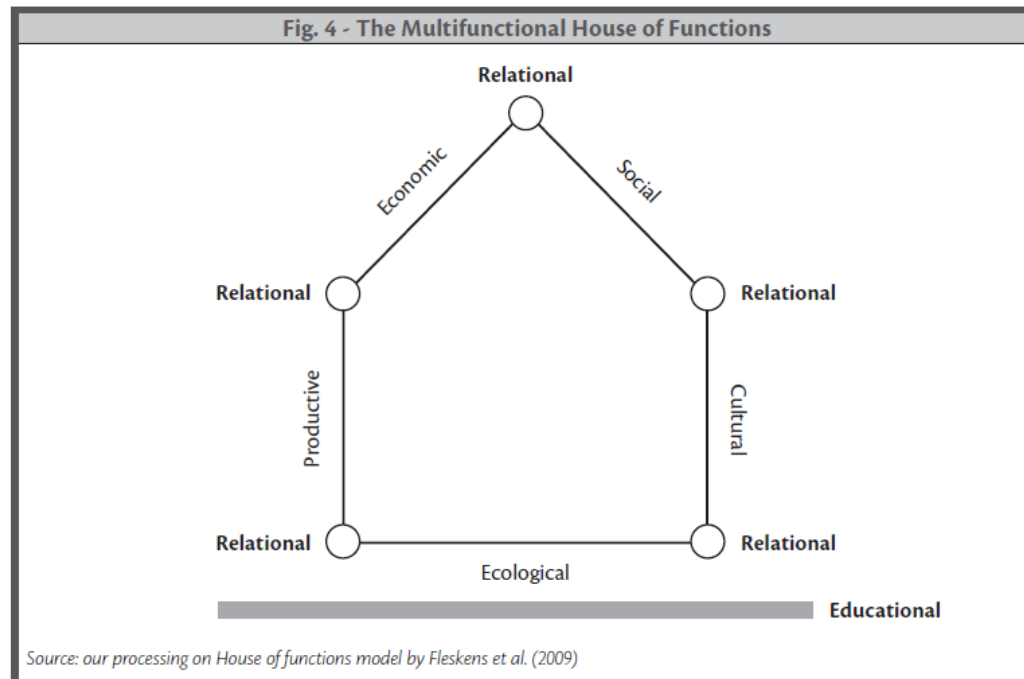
Fig. 4 - The Multifunctional House of Functions

Relational

Economic

Social

Relational

Relational

Productive

Cultural

Relational

Relational

Ecological

Educational

Source: our processing on House of functions model by Fleskens et al. (2009)